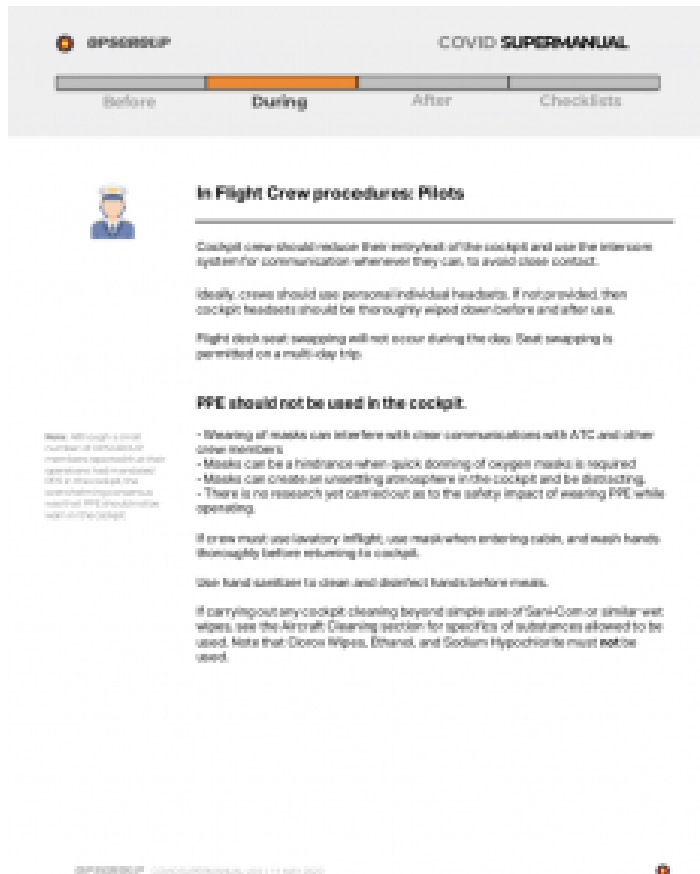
OPSGROUP

COVID SUPERMANUAL

Before During After Checklists

In Flight Crew procedures: Pilots

Cockpit crew should reduce their entry/exit of the cockpit and use the intercom system for communication whenever they can, to avoid close contact.

Ideally, crews should use personal/individual headsets. If not provided, then cockpit headsets should be thoroughly wiped down before and after use.

Flight deck seat swapping will not occur during the day. Seat swapping is permitted on a multi-day trip.

PPE should not be used in the cockpit.

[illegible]

- Wearing of masks can interfere with clear communications with ATC and other crew members
- Masks can be a hindrance when quick donning of oxygen masks is required
- Masks can create an unsettling atmosphere in the cockpit and be distracting.
- There is no research yet carried out as to the safety impact of wearing PPE while operating.

If crew must use lavatory inflight, use mask when entering cabin, and wash hands thoroughly before returning to cockpit.

Use hand sanitizer to clean and disinfect hands before meals.

If carrying out any cockpit cleaning beyond simple use of Sani-Com or similar wet wipes, see the Aircraft Cleaning section for specifics of substances allowed to be used. Note that Clorox Wipes, Ethanol, and Sodium Hypochlorite must not be used.

OPSGROUP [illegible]